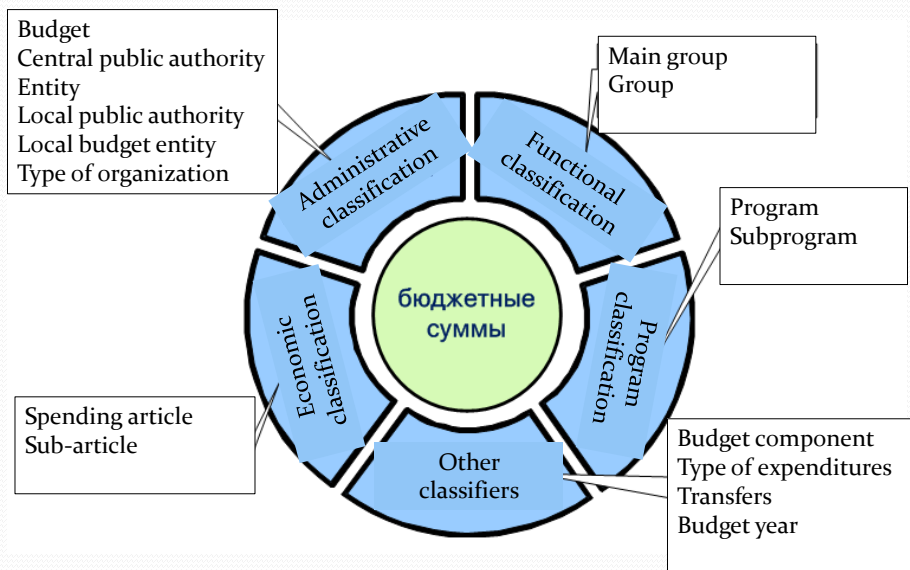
Budget
Central public authority
Entity
Local public authority
Local budget entity
Type of organization

Main group
Group

Administrative classification

Functional classification

Program
Subprogram

бюджетные суммы

Economic classification

Program classification

Spending article
Sub-article

Other classifiers

Budget component
Type of expenditures
Transfers
Budget year